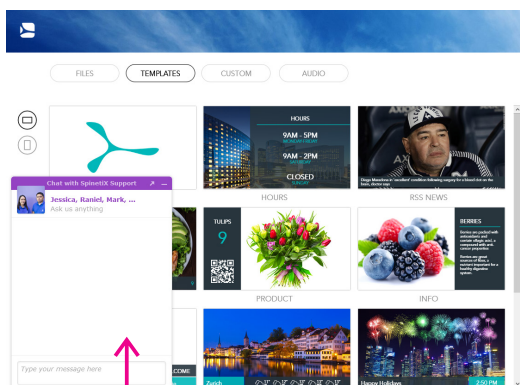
FILES
TEMPLATES
CUSTOM
AUDIO

Chat with SpinetiX Support
Jessica, Raniel, Mark, ...
Ask us anything
Type your message here

HOURS
9AM - 5PM
MONDAY-FRIDAY
9AM - 2PM
SATURDAY
CLOSED
SUNDAY

Diego Maradona in 'excellent' condition following surgery for a blood clot on the brain, doctor says

HOURS
RSS NEWS

TULIPS
9

BERRIES
Berries are packed with antioxidants and contain vitagin and a compound with anti-cancer properties
Berries are great sources of fiber, a nutrient important for a healthy digestive system.

PRODUCT
INFO

COME
Zurich
Happy Holidays
2:50 PM